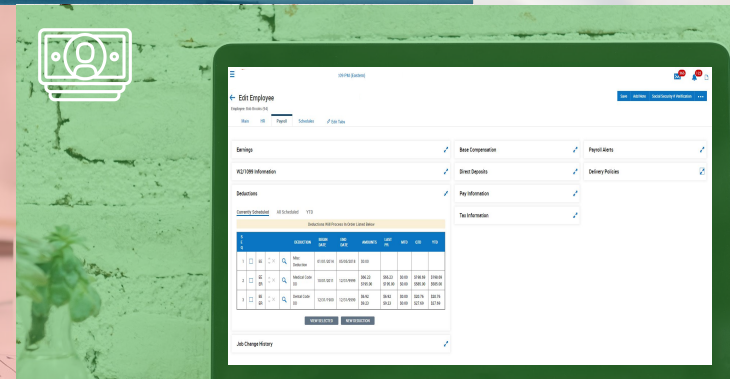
UNI PM (Eastern)

← Edit Employee

Employee: Bob Smiles (54)

Save Add New Social Security # Verification •••

Main HR Payroll Schedules Edit View

Earnings

W2/1099 Information

Deductions

Currently Scheduled All Scheduled YTD

Deductions Will Process In Order Listed Below

| S. O. | | | | | DEDUCTION | BEGIN DATE | END DATE | AMOUNTS | LAST PR | MTD | QTD | YTD |
|---|---|---|---|---|---|---|---|---|---|---|---|---|
| 1 | | AS | | | Misc Deduction | 01/01/2014 | 08/08/2014 | 20.00 | | | | |
| 2 | | EE ER | | | Medical Code (0) | 10/01/2013 | 12/31/9999 | $55.23 $195.00 | $55.23 $195.00 | $0.00 $0.00 | $198.00 $585.00 | $198.00 $585.00 |
| 3 | | EE ER | | | Dental Code (0) | 12/31/9999 | 12/31/9999 | $8.92 $9.23 | $8.92 $9.23 | $0.00 $0.00 | $20.76 $27.69 | $20.76 $27.69 |

VIEW TO LETTER NEW DEDUCTION

Job Change History

Base Compensation

Direct Deposits

Pay Information

Tax Information

Payroll Alerts

Delivery Policies